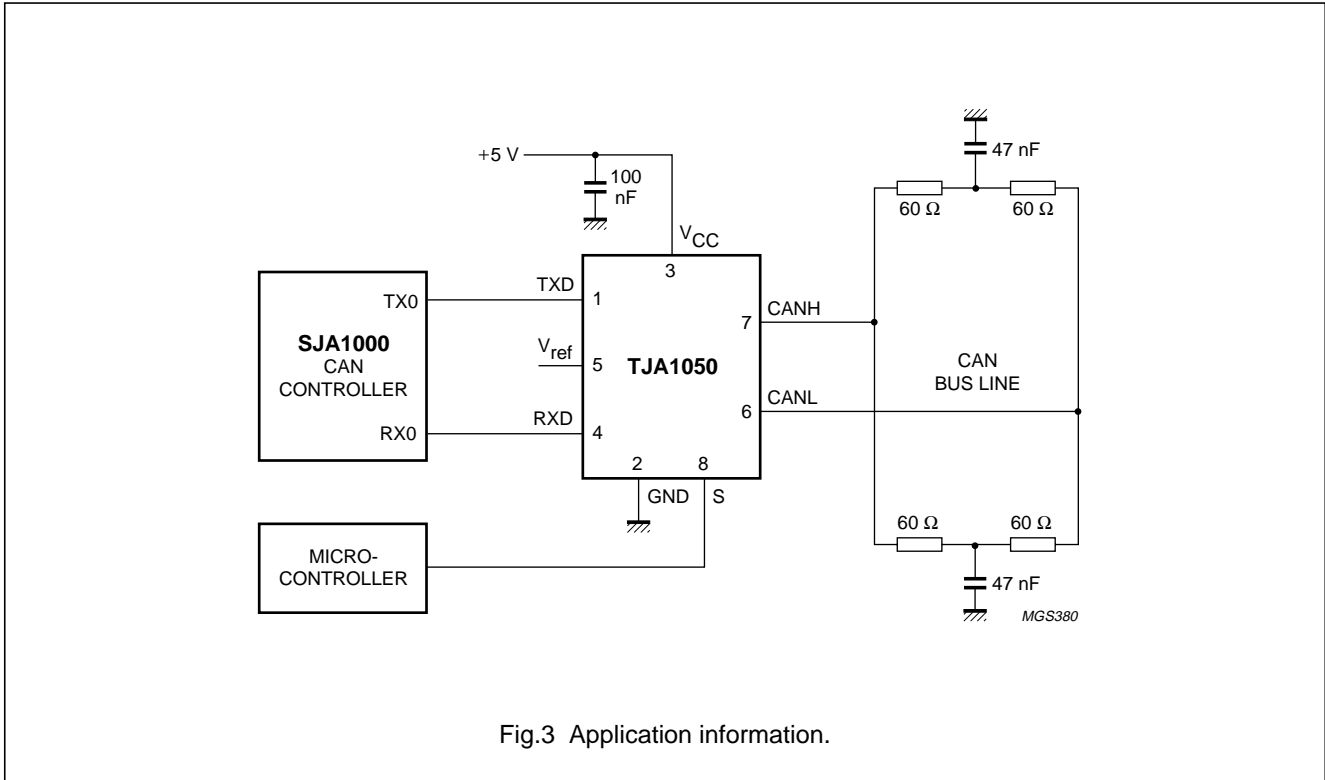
+5 V
100 nF
$V_{CC}$
3
47 nF
60 Ω
60 Ω
TX0
TXD
1
SJA1000
CAN
CONTROLLER
$V_{ref}$
5
TJA1050
7
CANH
CAN
BUS LINE
6
CANL
RX0
RXD
4
2
8
GND
S
MICRO-
CONTROLLER
60 Ω
60 Ω
47 nF
MGS380

Fig.3 Application information.